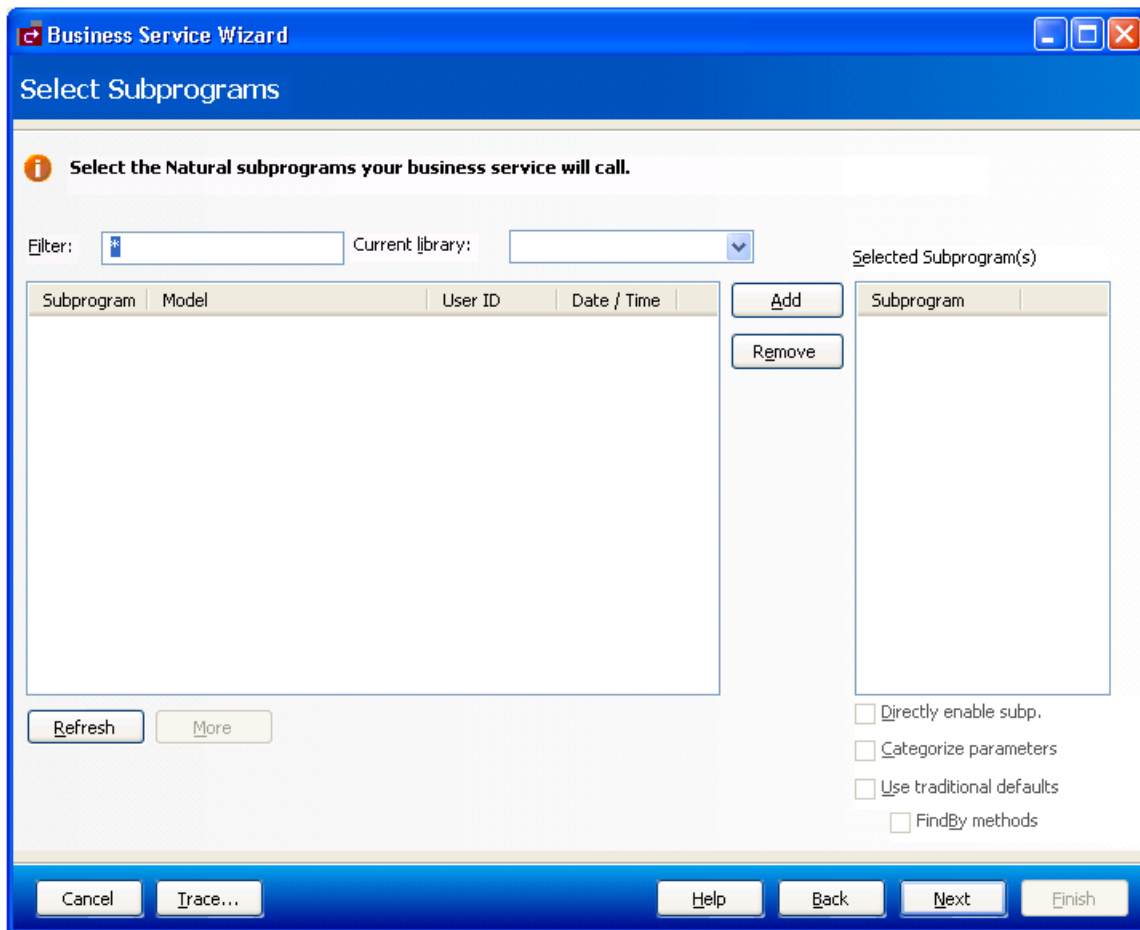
Business Service Wizard

Select Subprograms

Select the Natural subprograms your business service will call.

Filter: *

Current library:

Selected Subprogram(s)

| Subprogram | Model | User ID | Date / Time |
|---|---|---|---|

Add

Remove

| Subprogram |
|---|

Refresh

More

Directly enable subp.

Categorize parameters

Use traditional defaults

FindBy methods

Cancel

Trace...

Help

Back

Next

Finish